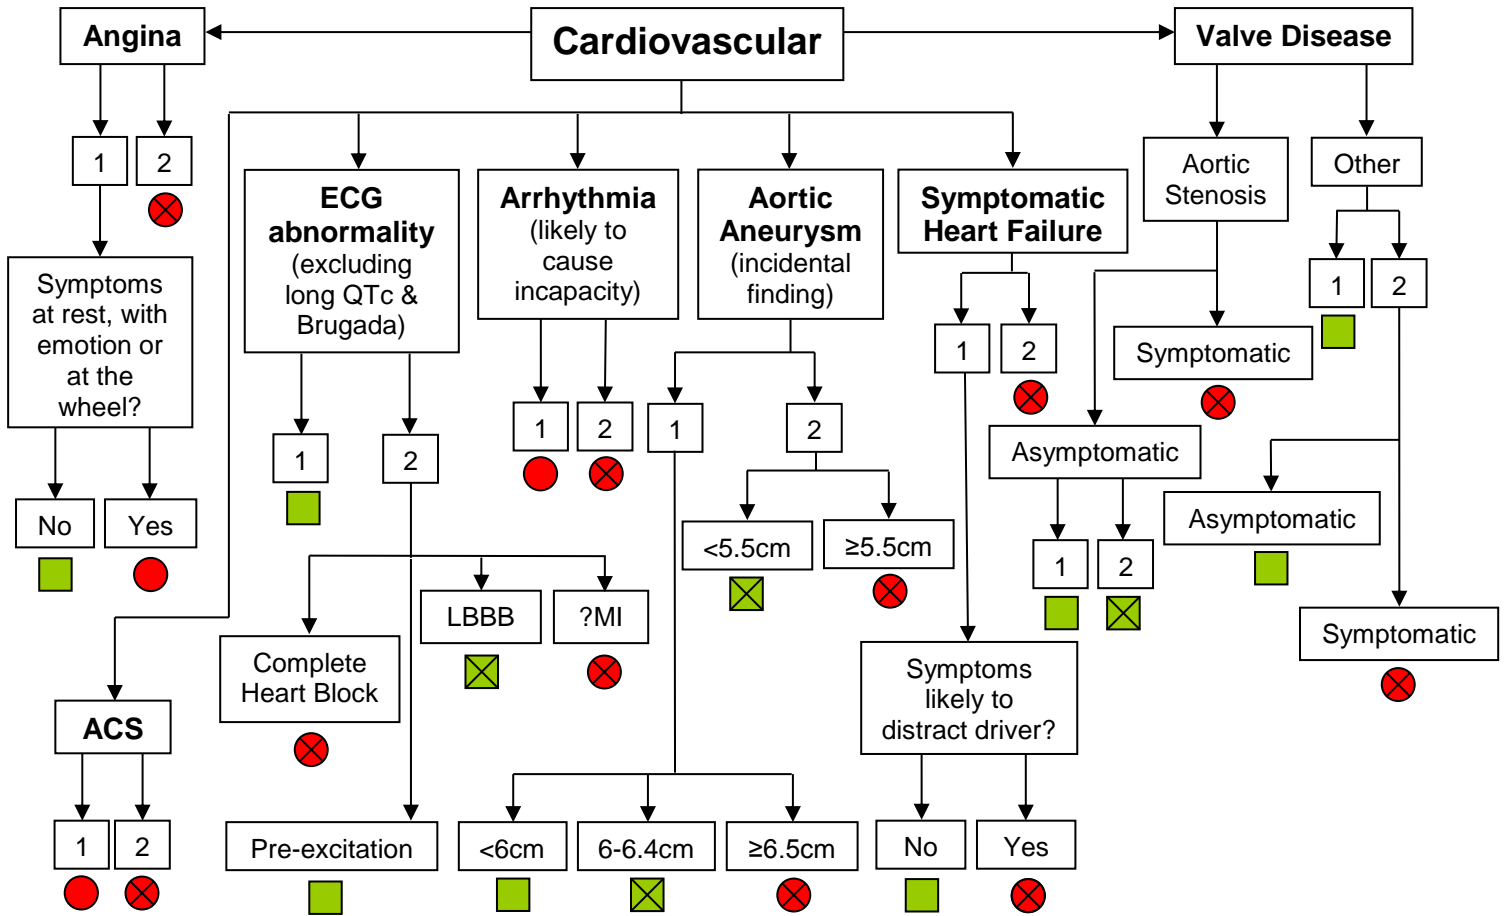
Cardiovascular

Angina

1

2

Symptoms at rest, with emotion or at the wheel?

No

Yes

ACS

1

2

ECG abnormality (excluding long QTc & Brugada)

1

2

Complete Heart Block

LBBB

?MI

Pre-excitation

Arrhythmia (likely to cause incapacity)

1

2

Aortic Aneurysm (incidental finding)

1

2

<5.5cm

≥5.5cm

<6cm

6-6.4cm

≥6.5cm

Symptomatic Heart Failure

1

2

Symptoms likely to distract driver?

No

Yes

Valve Disease

Aortic Stenosis

Symptomatic

Asymptomatic

1

2

Other

1

2

Asymptomatic

Symptomatic